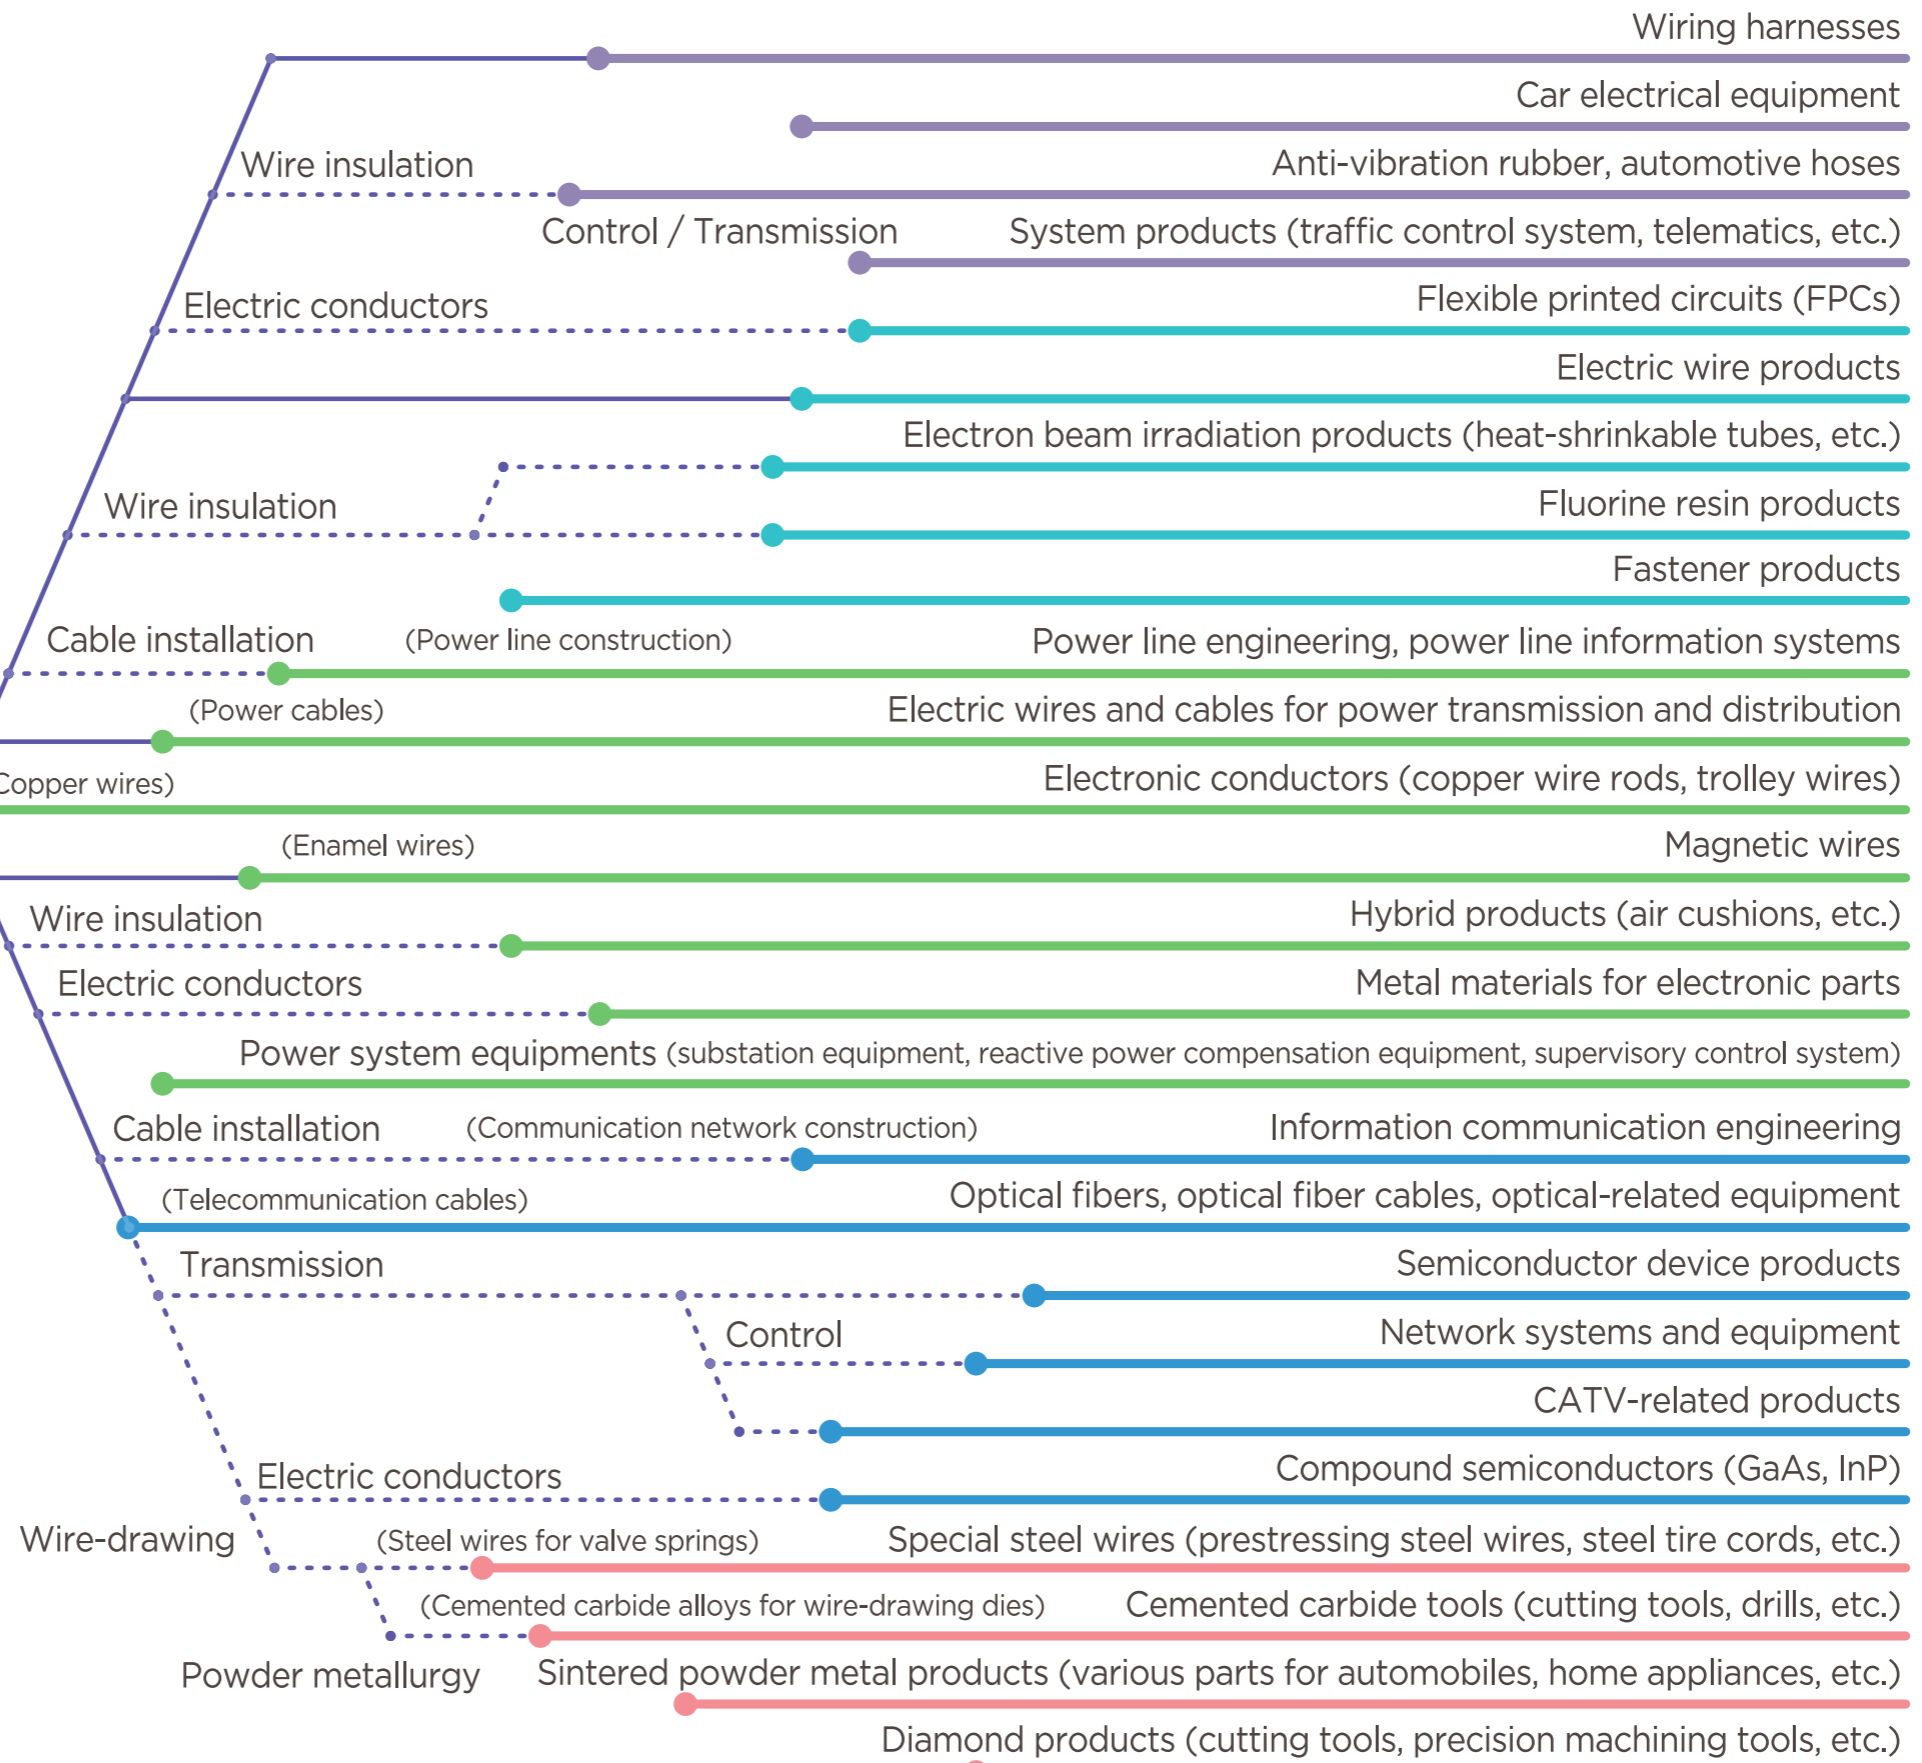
Wiring harnesses

Wire insulation

Car electrical equipment

Anti-vibration rubber, automotive hoses

Control / Transmission

System products (traffic control system, telematics, etc.)

Electric conductors

Flexible printed circuits (FPCs)

Electric wire products

Electron beam irradiation products (heat-shrinkable tubes, etc.)

Wire insulation

Fluorine resin products

Fastener products

Cable installation

(Power line construction)

Power line engineering, power line information systems

(Power cables)

Electric wires and cables for power transmission and distribution

Copper wires)

Electronic conductors (copper wire rods, trolley wires)

(Enamel wires)

Magnetic wires

Wire insulation

Hybrid products (air cushions, etc.)

Electric conductors

Metal materials for electronic parts

Power system equipments (substation equipment, reactive power compensation equipment, supervisory control system)

Cable installation

(Communication network construction)

Information communication engineering

(Telecommunication cables)

Optical fibers, optical fiber cables, optical-related equipment

Transmission

Semiconductor device products

Control

Network systems and equipment

CATV-related products

Electric conductors

Compound semiconductors (GaAs, InP)

Wire-drawing

(Steel wires for valve springs)

Special steel wires (prestressing steel wires, steel tire cords, etc.)

(Cemented carbide alloys for wire-drawing dies)

Cemented carbide tools (cutting tools, drills, etc.)

Powder metallurgy

Sintered powder metal products (various parts for automobiles, home appliances, etc.)

Diamond products (cutting tools, precision machining tools, etc.)